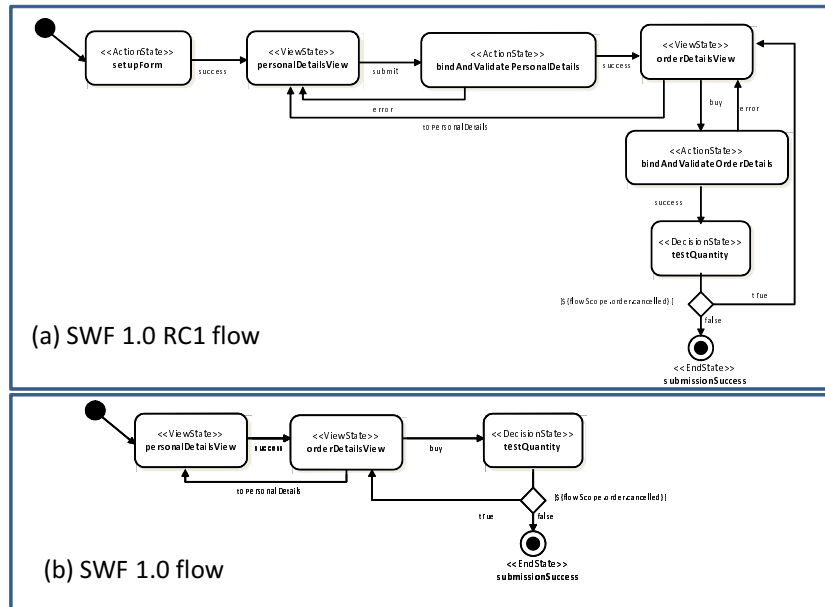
<<ActionState>>
setupForm

success

<<ViewState>>
personalDetailsView

submit

<<ActionState>>
bindAndValidatePersonalDetails

success

<<ViewState>>
orderDetailsView

error

toPersonalDetails

buy

error

<<ActionState>>
bindAndValidateOrderDetails

success

<<DecisionState>>
testQuantity

[${flowScope.order.cancelled}]

true

false

<<EndState>>
submissionSuccess

(a) SWF 1.0 RC1 flow

<<ViewState>>
personalDetailsView

success

<<ViewState>>
orderDetailsView

buy

<<DecisionState>>
testQuantity

toPersonalDetails

[${flowScope.order.cancelled}]

true

false

<<EndState>>
submissionSuccess

(b) SWF 1.0 flow